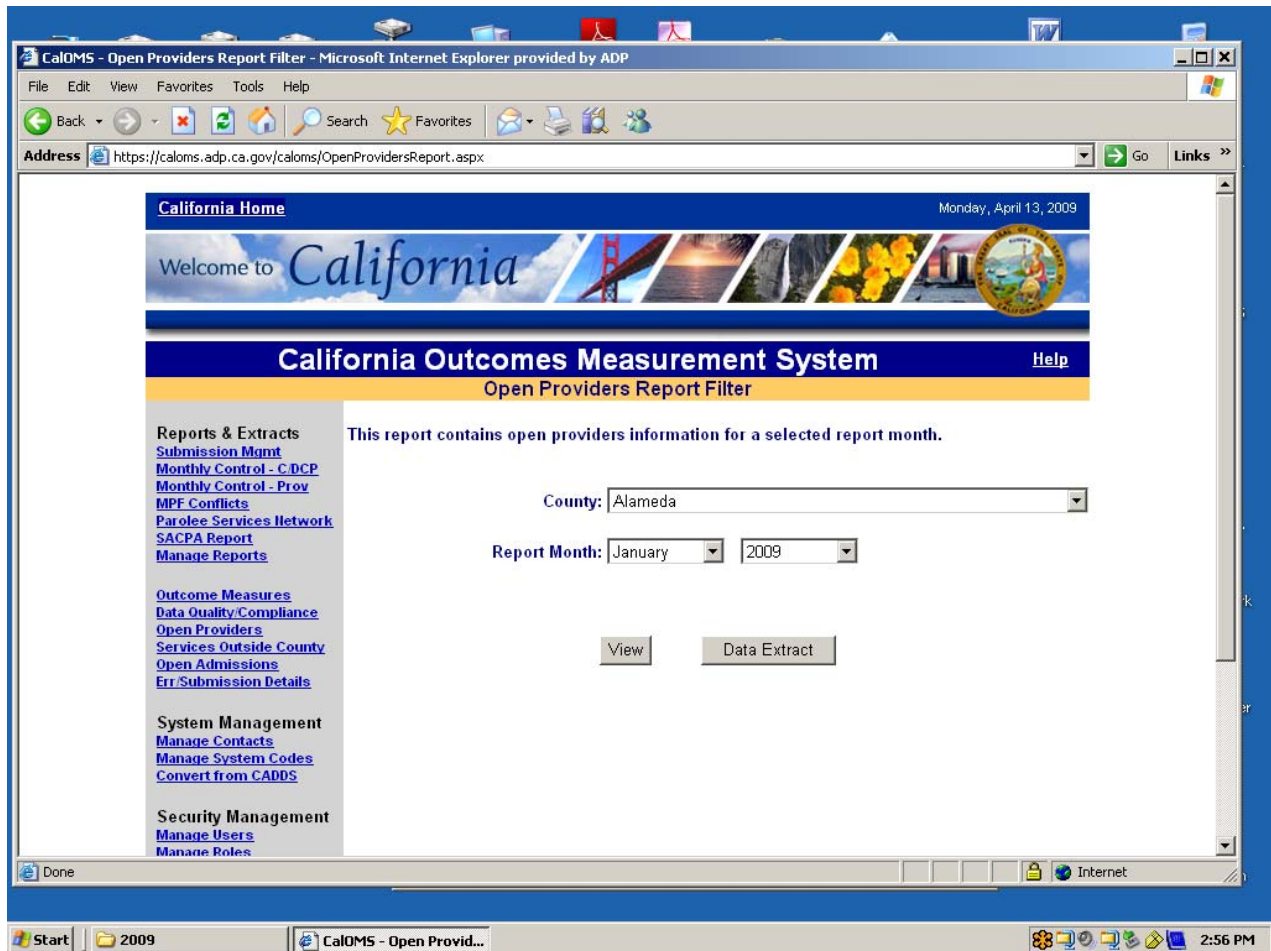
CalOMS - Open Providers Report Filter - Microsoft Internet Explorer provided by ADP

File Edit View Favorites Tools Help

Back Search Favorites

Address https://caloms.adp.ca.gov/caloms/OpenProvidersReport.aspx Go Links »

California Home

Monday, April 13, 2009

Welcome to California

California Outcomes Measurement System

Help

Open Providers Report Filter

Reports & Extracts
Submission Mgmt
Monthly Control - C/DCP
Monthly Control - Prov
MPF Conflicts
Parolee Services Network
SACPA Report
Manage Reports

Outcome Measures
Data Quality/Compliance
Open Providers
Services Outside County
Open Admissions
Err/Submission Details

System Management
Manage Contacts
Manage System Codes
Convert from CADDS

Security Management
Manage Users
Manage Roles

This report contains open providers information for a selected report month.

County: Alameda

Report Month: January 2009

View

Data Extract

Done

Internet

Start 2009 CalOMS - Open Provid... 2:56 PM